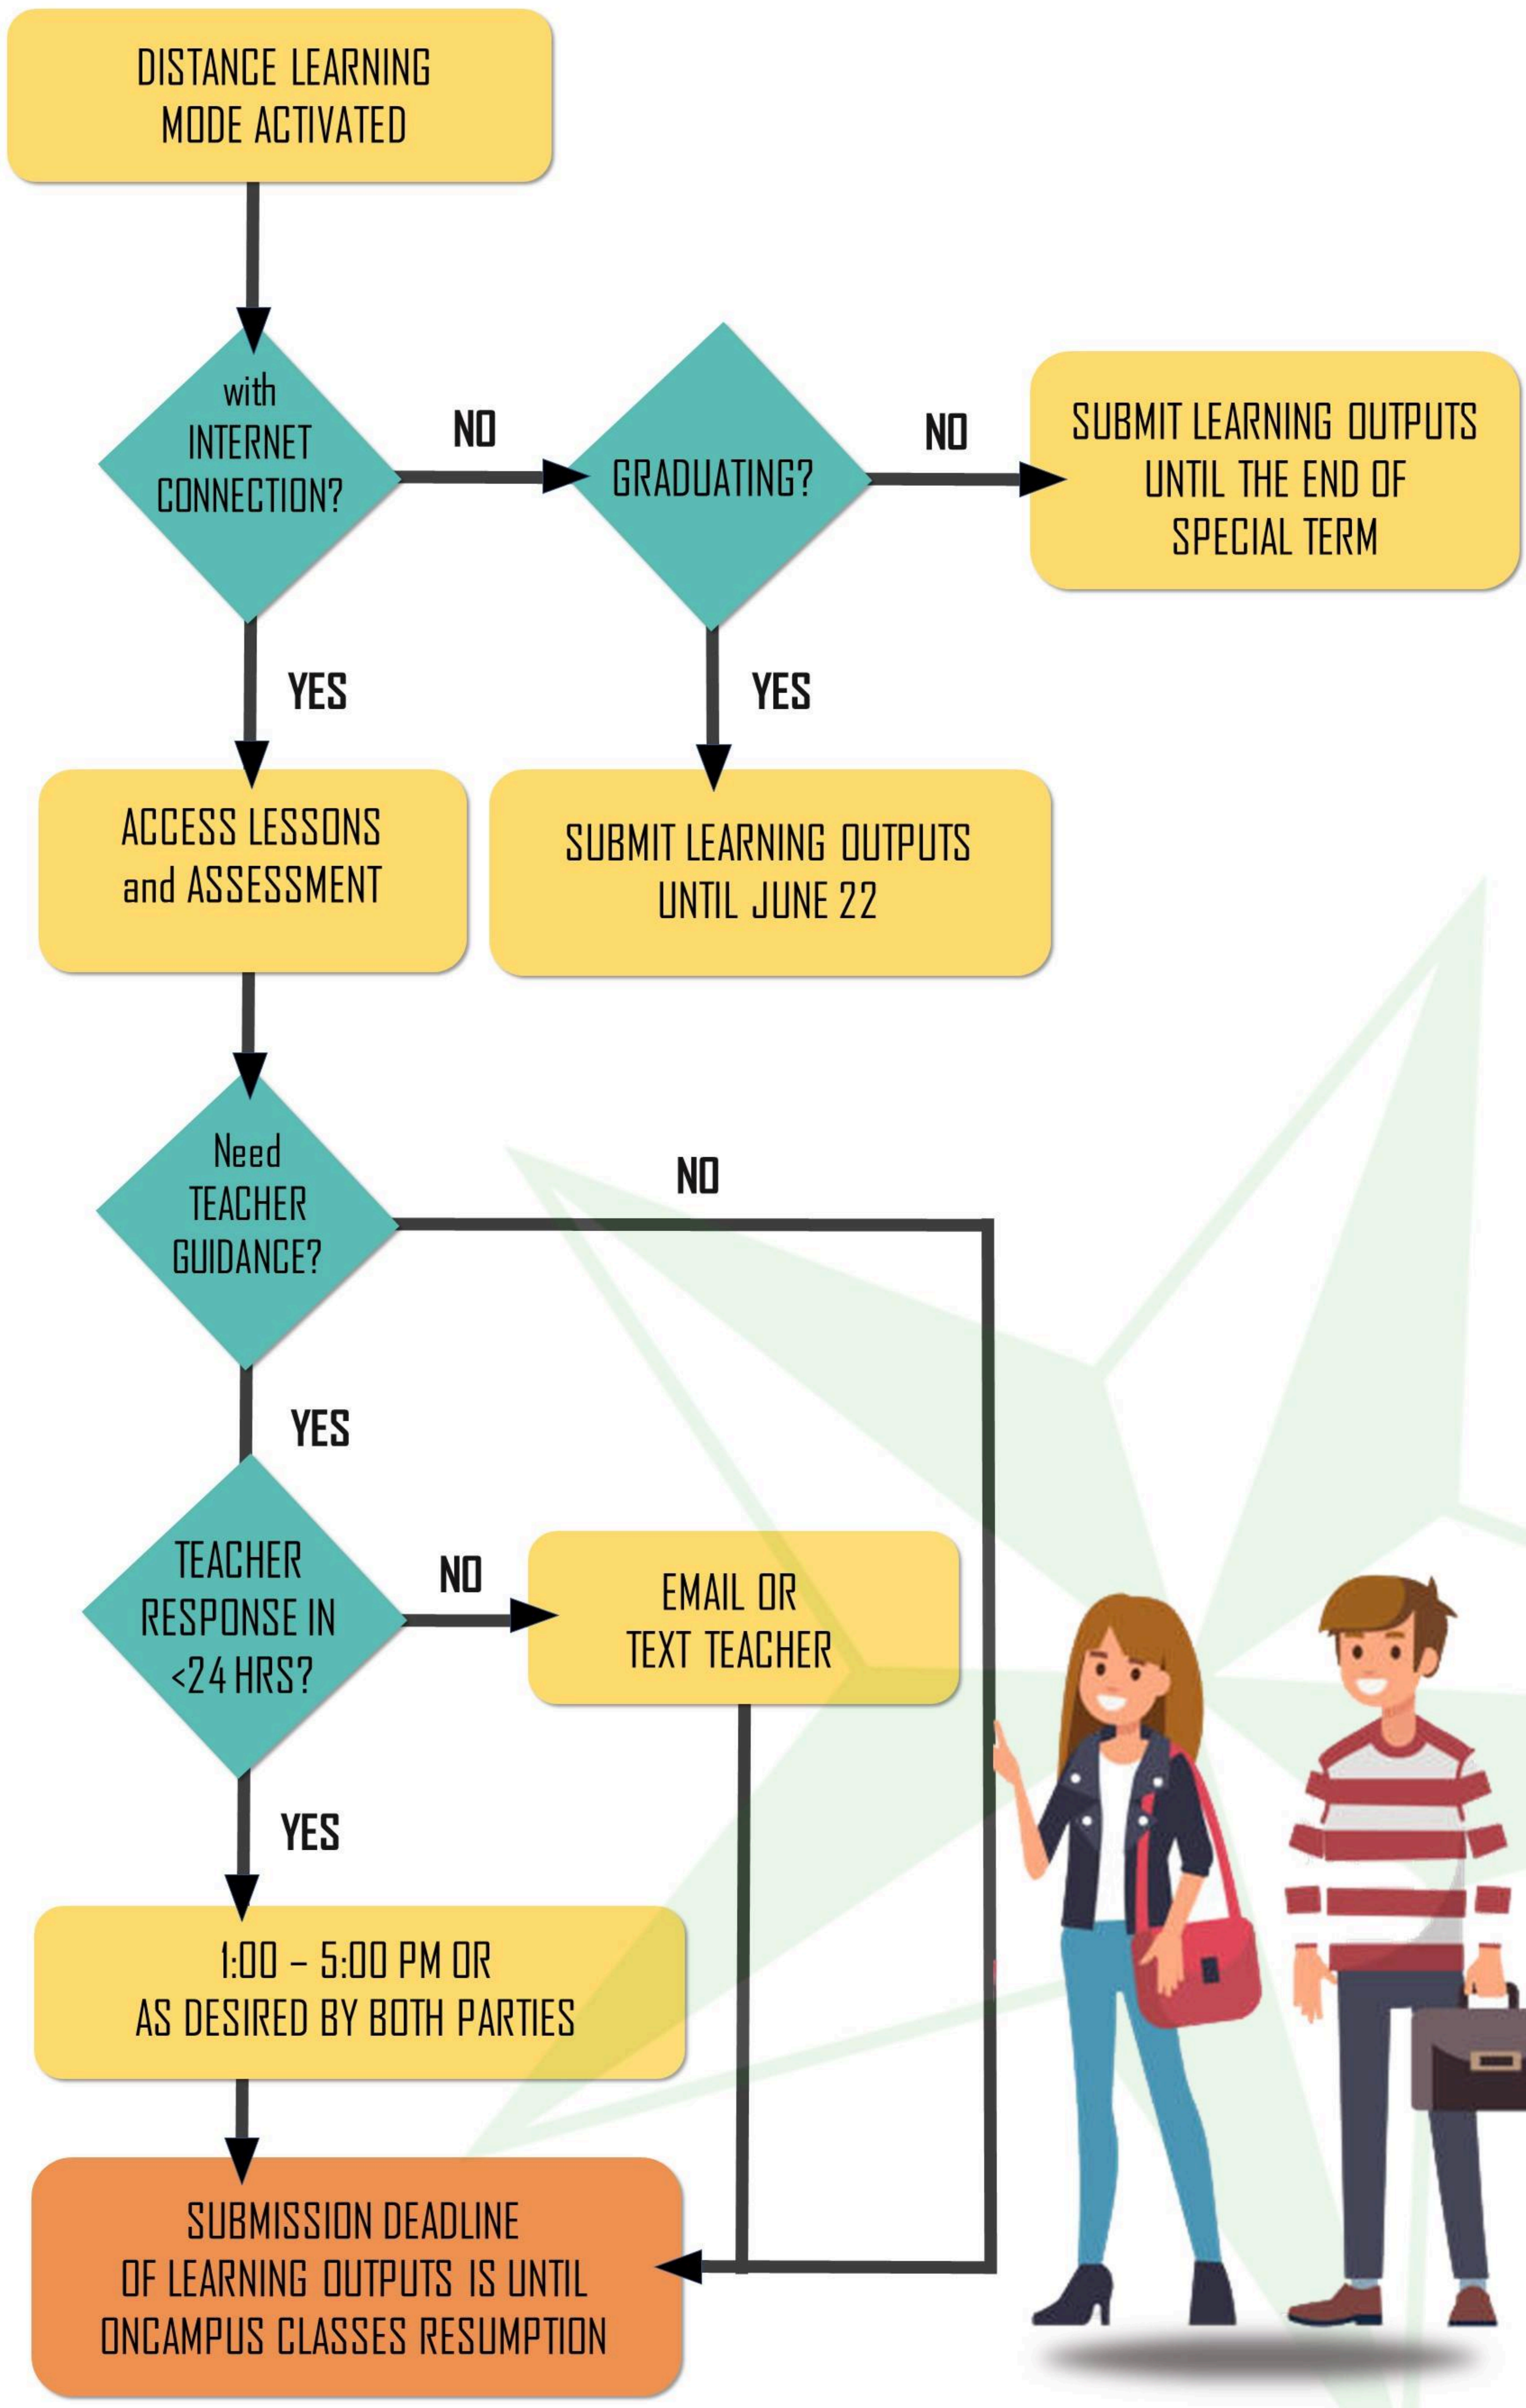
DISTANCE LEARNING MODE ACTIVATED

with INTERNET CONNECTION?

NO

GRADUATING?

NO

SUBMIT LEARNING OUTPUTS UNTIL THE END OF SPECIAL TERM

YES

YES

ACCESS LESSONS and ASSESSMENT

SUBMIT LEARNING OUTPUTS UNTIL JUNE 22

Need TEACHER GUIDANCE?

NO

YES

TEACHER RESPONSE IN <24 HRS?

NO

EMAIL OR TEXT TEACHER

YES

1:00 – 5:00 PM OR AS DESIRED BY BOTH PARTIES

SUBMISSION DEADLINE OF LEARNING OUTPUTS IS UNTIL ONCAMPUS CLASSES RESUMPTION